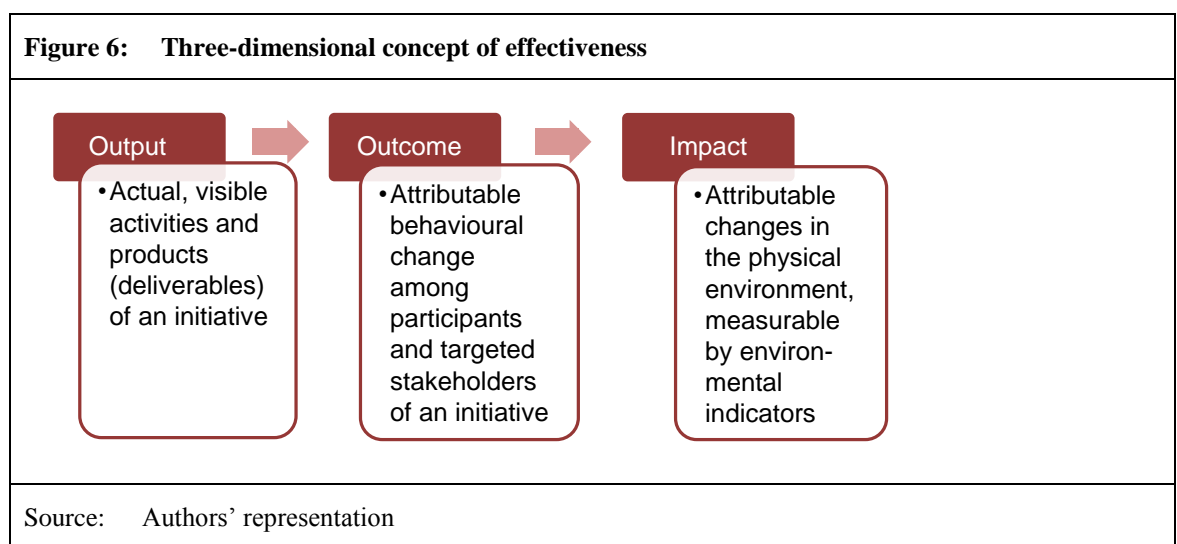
Figure 6: Three-dimensional concept of effectiveness

Output

•Actual, visible activities and products (deliverables) of an initiative

Outcome

•Attributable behavioural change among participants and targeted stakeholders of an initiative

Impact

•Attributable changes in the physical environment, measurable by environmental indicators

Source: Authors' representation